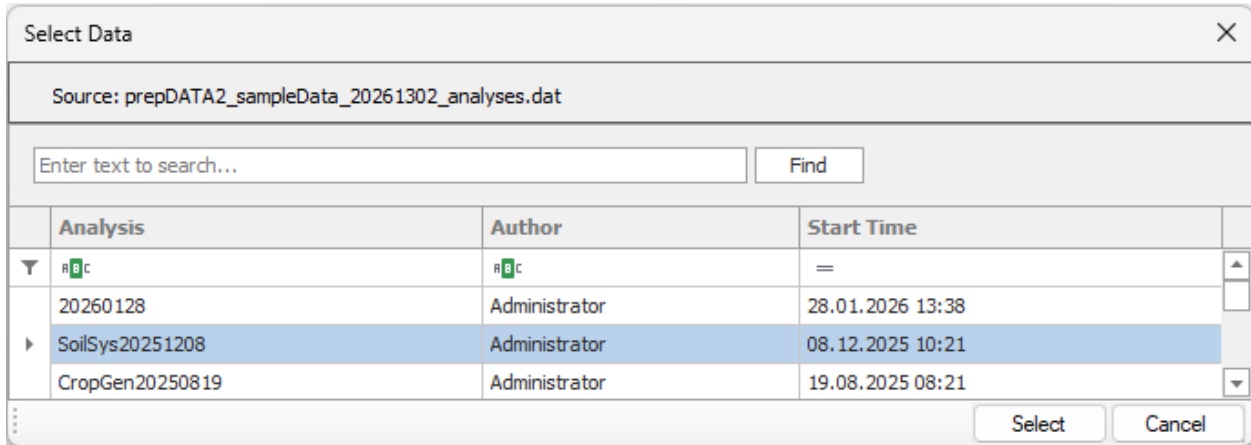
Select Data

Source: prepDATA2_sampleData_20261302_analyses.dat

Enter text to search...

Find

| Analysis | Author | Start Time |
|---|---|---|
| ABC | ABC | = |
| 20260128 | Administrator | 28.01.2026 13:38 |
| SoilSys20251208 | Administrator | 08.12.2025 10:21 |
| CropGen20250819 | Administrator | 19.08.2025 08:21 |

Select

Cancel